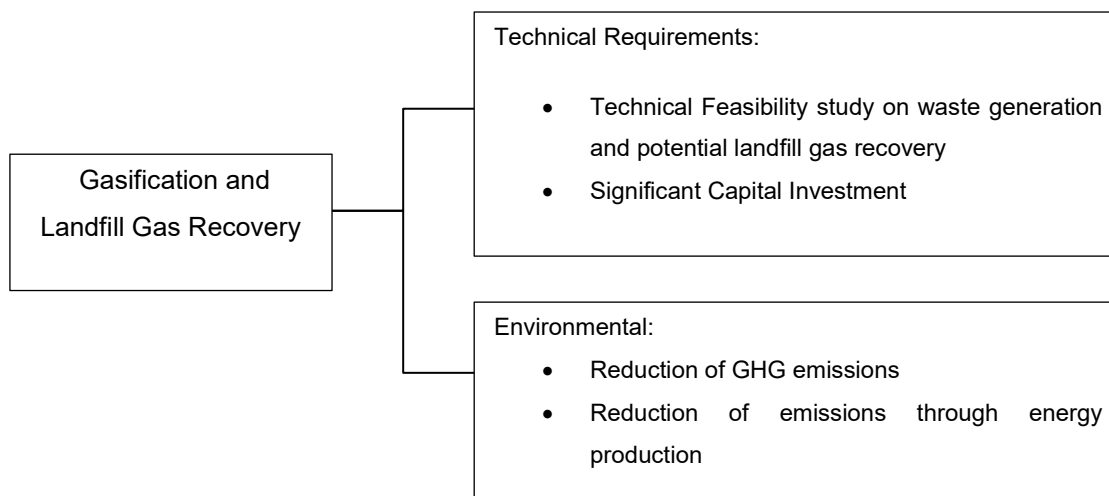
Gasification and Landfill Gas Recovery

Technical Requirements:

- Technical Feasibility study on waste generation and potential landfill gas recovery
- Significant Capital Investment

Environmental:

- Reduction of GHG emissions
- Reduction of emissions through energy production